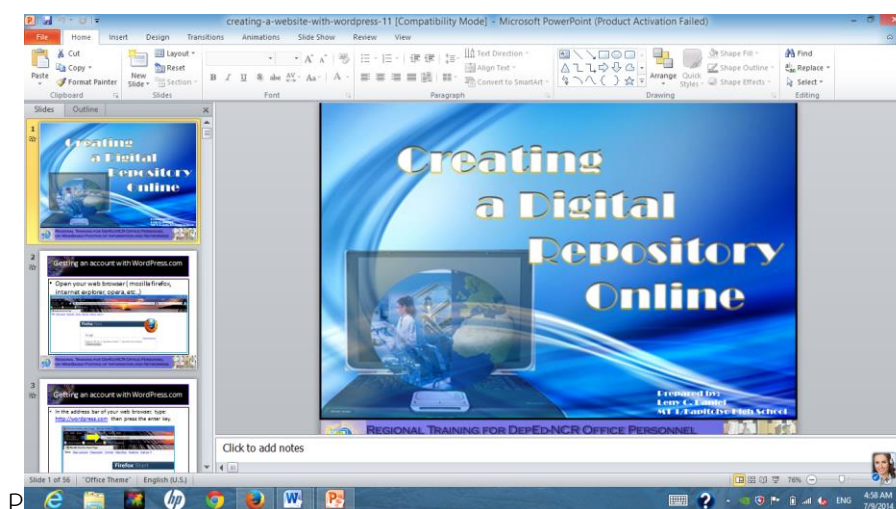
creating-a-website-with-wordpress-11 [Compatibility Mode] - Microsoft PowerPoint (Product Activation Failed)

File Home Insert Design Transitions Animations Slide Show Review View

Cut
Copy
Format Painter
Paste
Clipboard
New Slide
Layout
Reset
Section
Slides
Font
Text Direction
Align Text
Convert to SmartArt
Paragraph
Arrange
Quick Styles
Shape Fill
Shape Outline
Shape Effects
Drawing
Find
Replace
Select
Editing

Slides Outline

1
Creating a Digital Repository Online

2
Getting an account with WordPress.com
• Open your web browser ( mozilla firefox, internet explorer, opera, etc..)

3
Getting an account with WordPress.com
• In the address bar of your web browser, type: http://wordpress.com then press the enter key.
Firefox Start

Creating a Digital Repository Online

Prepared by:
Leny C. Daniel
MT 1/Rapitche High School

Regional Training for DepEd-NCR Office Personnel

Click to add notes

Slide 1 of 56 "Office Theme" English (U.S.)

76%

ENG
4:58 AM
7/9/2014